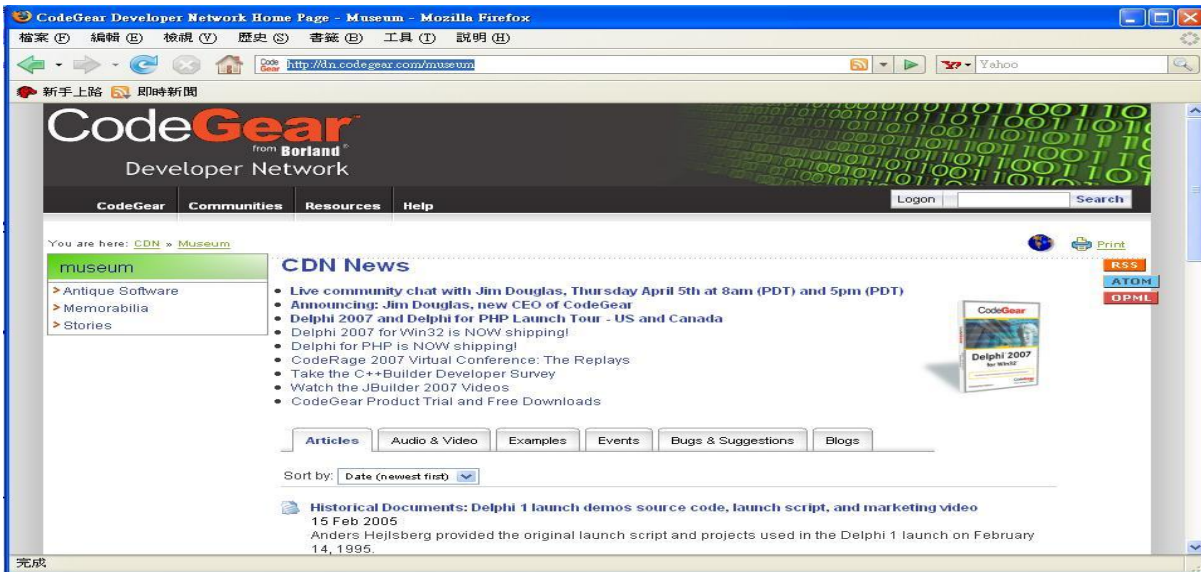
CodeGear Developer Network Home Page - Museum - Mozilla Firefox

檔案 (F) 編輯 (E) 檢視 (V) 歷史 (S) 書籤 (B) 工具 (T) 說明 (H)

http://dn.codegear.com/museum

Yahoo

新手上路 即時新聞

CodeGear from Borland

Developer Network

CodeGear Communities Resources Help

Logon Search

You are here: CDN » Museum

Print

museum

> Antique Software
> Memorabilia
> Stories

CDN News

RSS
ATOM
OPML

• Live community chat with Jim Douglas, Thursday April 5th at 8am (PDT) and 5pm (PDT)
• Announcing: Jim Douglas, new CEO of CodeGear
• Delphi 2007 and Delphi for PHP Launch Tour - US and Canada
• Delphi 2007 for Win32 is NOW shipping!
• Delphi for PHP is NOW shipping!
• CodeRage 2007 Virtual Conference: The Replays
• Take the C++Builder Developer Survey
• Watch the JBuilder 2007 Videos
• CodeGear Product Trial and Free Downloads

CodeGear
Delphi 2007 for Win32

Articles | Audio & Video | Examples | Events | Bugs & Suggestions | Blogs

Sort by: Date (newest first)

Historical Documents: Delphi 1 launch demos source code, launch script, and marketing video
15 Feb 2005
Anders Hejlsberg provided the original launch script and projects used in the Delphi 1 launch on February 14, 1995.

完成